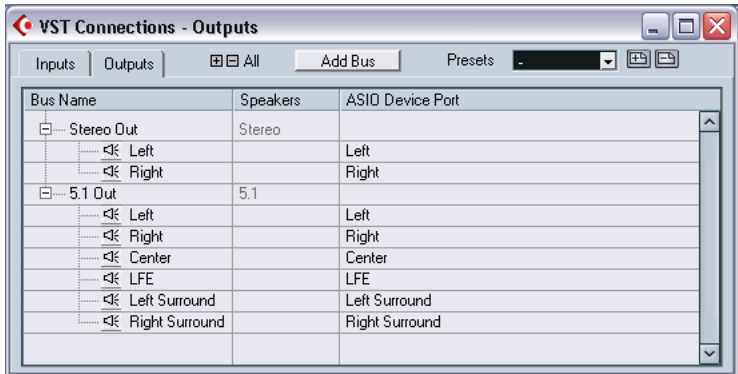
VST Connections - Outputs

Inputs Outputs All Add Bus Presets -

| Bus Name | Speakers | ASIO Device Port |
|---|---|---|
| Stereo Out | Stereo | |
| Left | | Left |
| Right | | Right |
| 5.1 Out | 5.1 | |
| Left | | Left |
| Right | | Right |
| Center | | Center |
| LFE | | LFE |
| Left Surround | | Left Surround |
| Right Surround | | Right Surround |